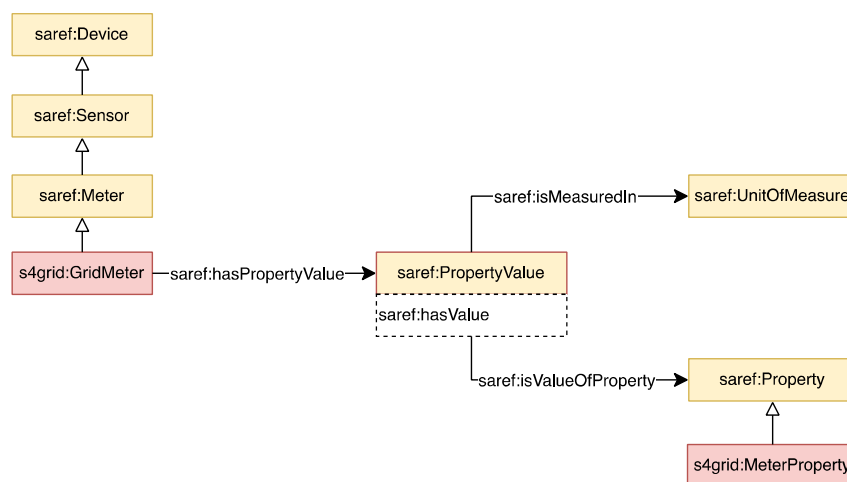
saref:Device

saref:Sensor

saref:Meter

s4grid:GridMeter

saref:hasPropertyValue

saref:isMeasuredIn

saref:UnitOfMeasure

saref:PropertyValue

saref:hasValue

saref:isValueOfProperty

saref:Property

s4grid:MeterProperty